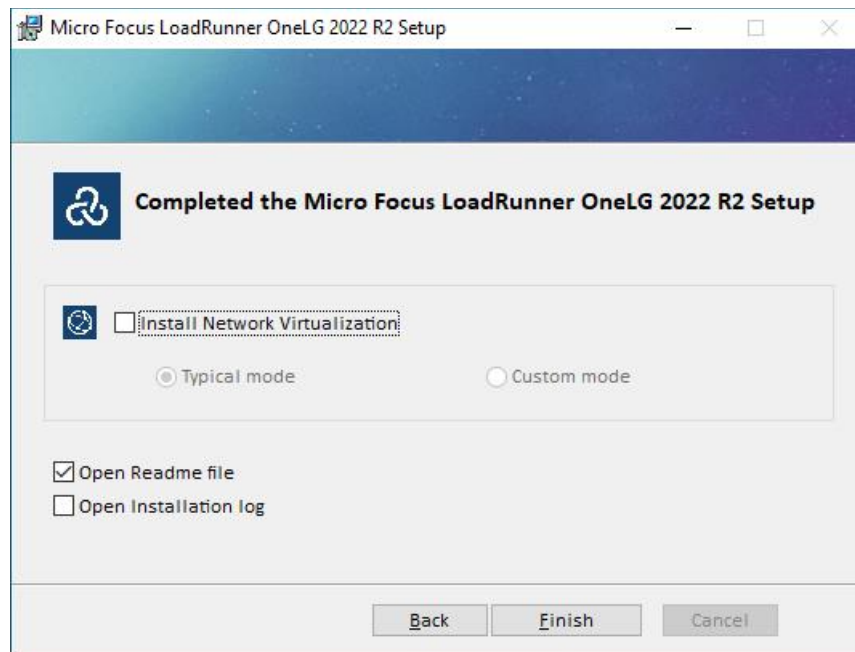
Micro Focus LoadRunner OneLG 2022 R2 Setup

Completed the Micro Focus LoadRunner OneLG 2022 R2 Setup

Install Network Virtualization

Typical mode

Custom mode

Open Readme file

Open Installation log

Back

Finish

Cancel